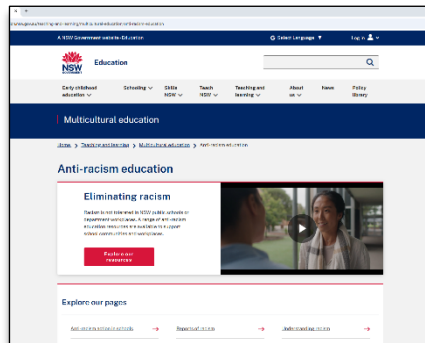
education.nsw.gov.au/teaching-and-learning/multicultural-education/anti-racism-education

A NSW Government website - Education

Select Language

Log in

NSW GOVERNMENT

Education

Early childhood education

Schooling

Skills NSW

Teach NSW

Teaching and learning

About us

News

Policy library

Multicultural education

Home > Teaching and learning > Multicultural education > Anti-racism education

Anti-racism education

Eliminating racism

Racism is not tolerated in NSW public schools or department workplaces. A range of anti-racism education resources are available to support school communities and workplaces.

Explore our resources

Explore our pages

Anti-racism contact officers

Reporting racism

Understanding racism